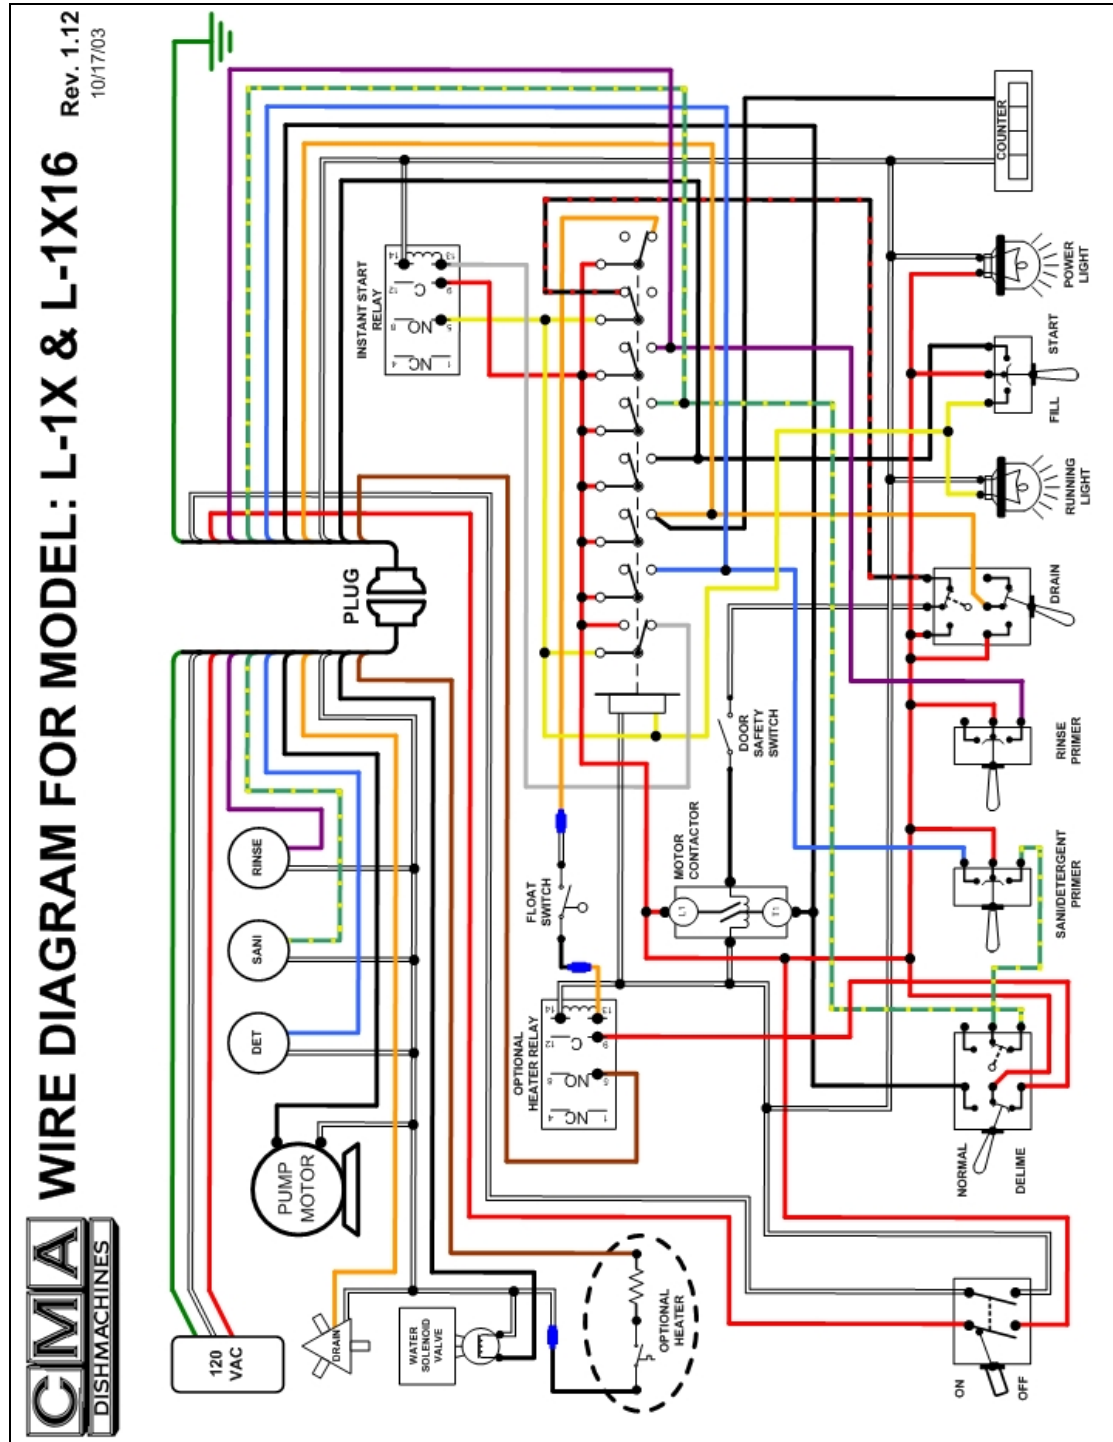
CMA
DISHMACHINES

WIRE DIAGRAM FOR MODEL: L-1X & L-1X16

Rev. 1.12
10/17/03

COUNTER

POWER LIGHT

START

FILL

RUNNING LIGHT

DRAIN

RINSE PRIMER

SANI/DETERGENT PRIMER

NORMAL

DELIME

ON

OFF

INSTANT START RELAY

14 13 12 9 8 5 4 1

C

NO

NC

PLUG

DOOR SAFETY SWITCH

MOTOR CONTACTOR

L1 T1

FLOAT SWITCH

OPTIONAL HEATER RELAY

14 13 12 9 8 5 4 1

C

NO

NC

RINSE

SANI

DET

PUMP MOTOR

120 VAC

DRAIN

WATER SOLENOID VALVE

OPTIONAL HEATER